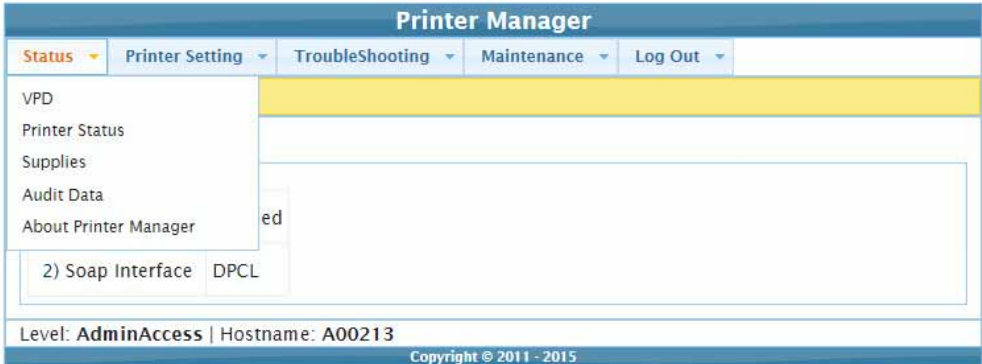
Printer Manager

Status Printer Setting TroubleShooting Maintenance Log Out

VPD
Printer Status
Supplies
Audit Data
About Printer Manager

ed

2) Soap Interface DPCL

Level: AdminAccess | Hostname: A00213

Copyright © 2011 - 2015